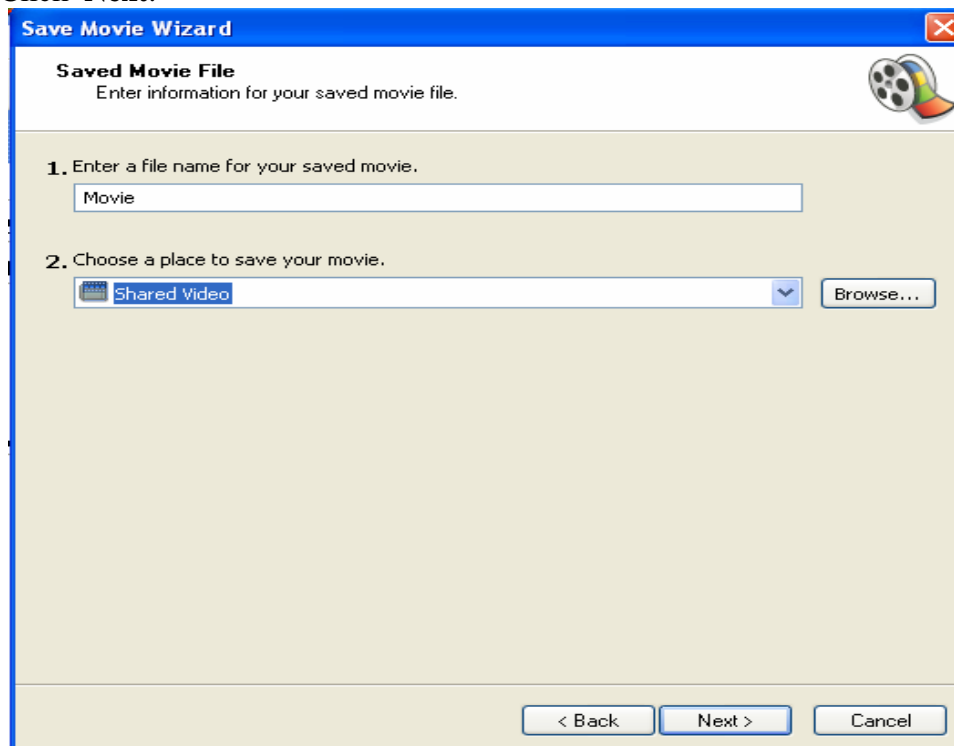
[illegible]

Save Movie Wizard

Saved Movie File
Enter information for your saved movie file.

1. Enter a file name for your saved movie.

Movie

2. Choose a place to save your movie.

Shared Video

Browse...

< Back

Next >

Cancel